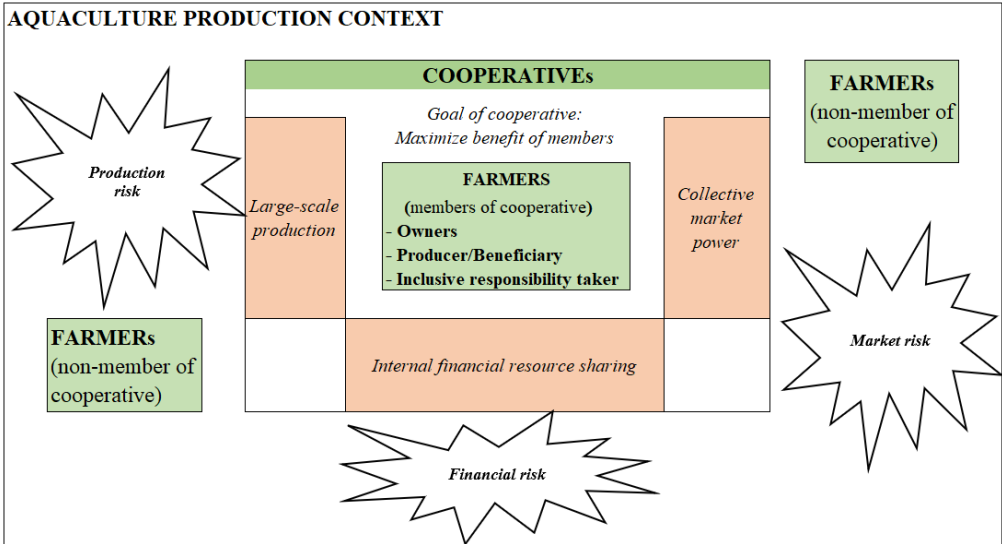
AQUACULTURE PRODUCTION CONTEXT

COOPERATIVEs

FARMERs
(non-member of cooperative)

Goal of cooperative:
Maximize benefit of members

Production risk

Large-scale production

FARMERS
(members of cooperative)
- Owners
- Producer/Beneficiary
- Inclusive responsibility taker

Collective market power

FARMERs
(non-member of cooperative)

Market risk

Internal financial resource sharing

Financial risk